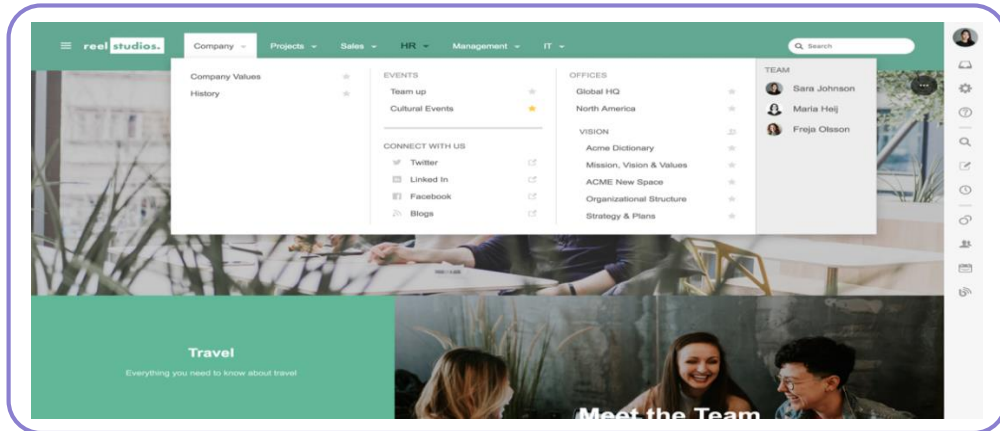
reel studios.

Company
Projects
Sales
HR
Management
IT

Search

Company Values
History

EVENTS
Team up
Cultural Events

CONNECT WITH US
Twitter
Linked In
Facebook
Blogs

OFFICES
Global HQ
North America

VISION
Acme Dictionary
Mission, Vision & Values
ACME New Space
Organizational Structure
Strategy & Plans

TEAM
Sara Johnson
Maria Heij
Freja Olsson

Travel
Everything you need to know about travel

Meet the Team